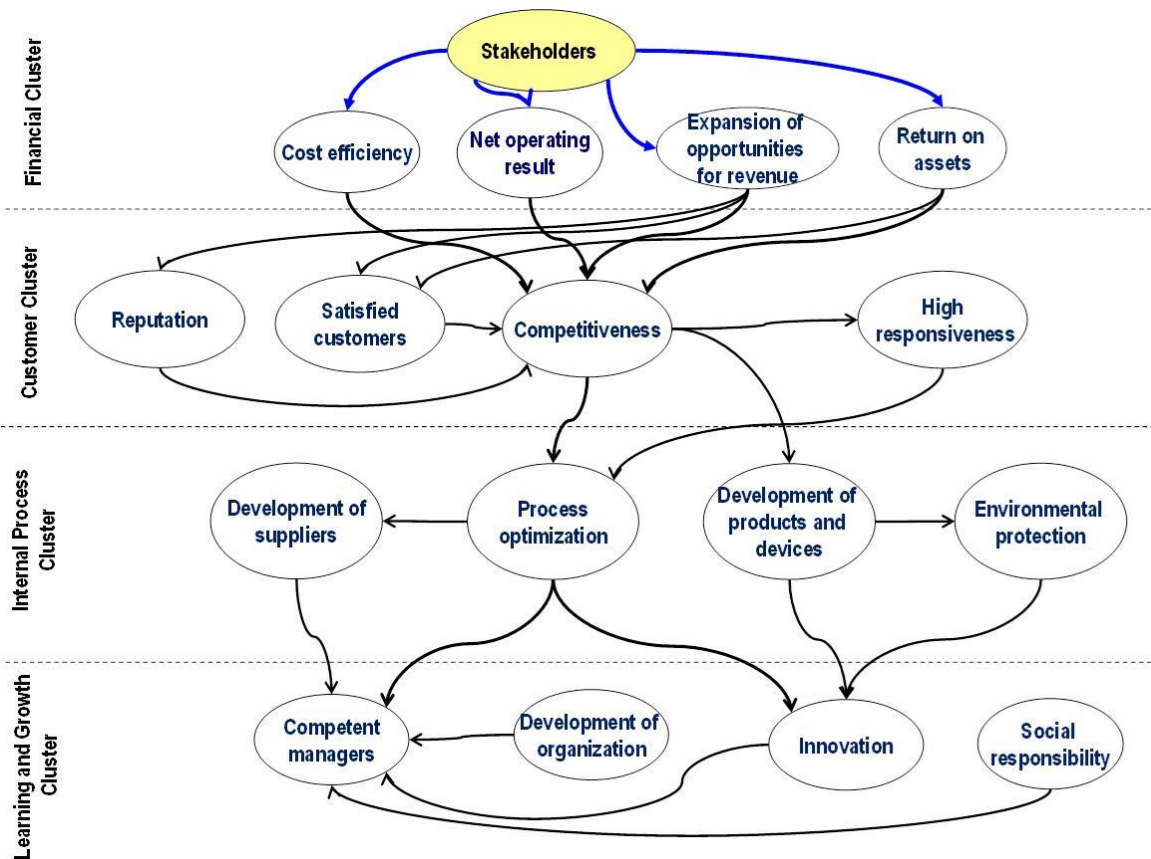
Financial Cluster

Stakeholders

Cost efficiency

Net operating result

Expansion of opportunities for revenue

Return on assets

Customer Cluster

Reputation

Satisfied customers

Competitiveness

High responsiveness

Internal Process Cluster

Development of suppliers

Process optimization

Development of products and devices

Environmental protection

Learning and Growth Cluster

Competent managers

Development of organization

Innovation

Social responsibility